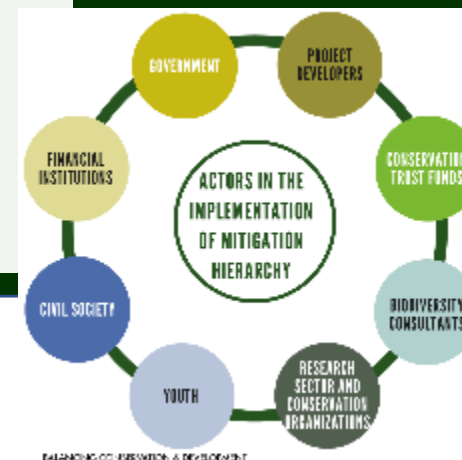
ACTORS IN THE IMPLEMENTATION OF MITIGATION HIERARCHY

GOVERNMENT

PROJECT DEVELOPERS

CONSERVATIO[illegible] TRUST FUNDS

BIODIVERSITY CONSULTANTS

RESEARCH SECTOR AND CONSERVATION ORGANIZATIONS

YOUTH

CIVIL SOCIETY

FINANCIAL INSTITUTIONS

BALANCING CONSERVATION & DEVELOPMENT